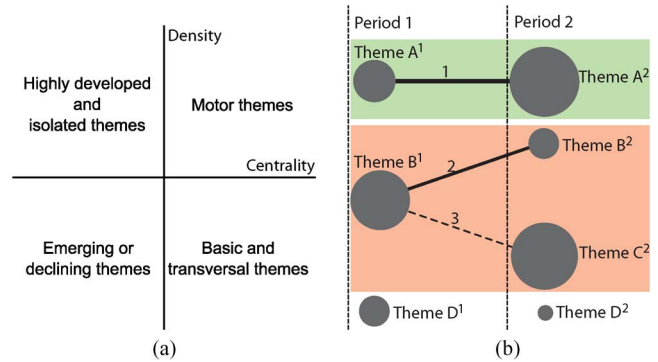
Density

Highly developed and isolated themes

Motor themes

Centrality

Emerging or declining themes

Basic and transversal themes

(a)

Period 1

Period 2

Theme A$^1$

1

Theme A$^2$

Theme B$^1$

2

Theme B$^2$

3

Theme C$^2$

Theme D$^1$

Theme D$^2$

(b)